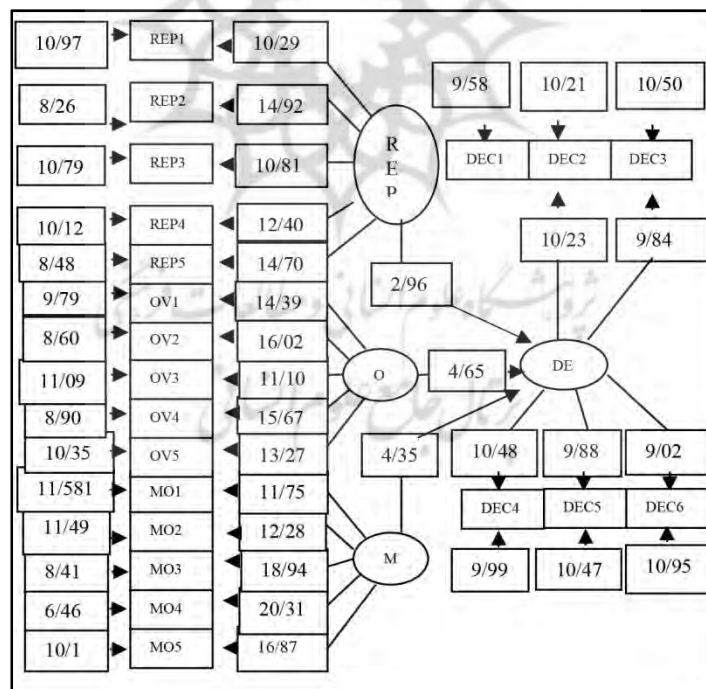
10/97
REP1
10/29
8/26
REP2
14/92
10/79
REP3
10/81
10/12
REP4
12/40
8/48
REP5
14/70
9/79
OV1
14/39
8/60
OV2
16/02
11/09
OV3
11/10
8/90
OV4
15/67
10/35
OV5
13/27
11/581
MO1
11/75
11/49
MO2
12/28
8/41
MO3
18/94
6/46
MO4
20/31
10/1
MO5
16/87

R
E
P

O

M

2/96
4/65
4/35

9/58
10/21
10/50
DEC1
DEC2
DEC3
10/23
9/84

DE

10/48
9/88
9/02
DEC4
DEC5
DEC6
9/99
10/47
10/95